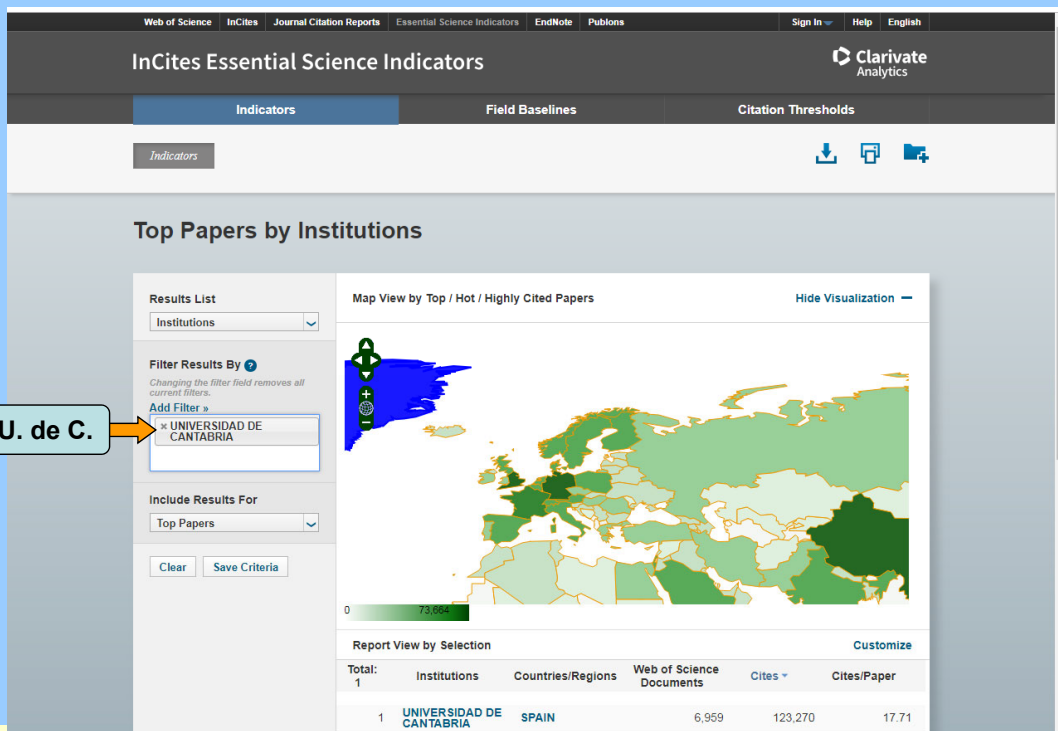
Web of Science InCites Journal Citation Reports Essential Science Indicators EndNote Publons Sign In Help English

InCites Essential Science Indicators

Clarivate Analytics

Indicators Field Baselines Citation Thresholds

Indicators

Top Papers by Institutions

Results List
Institutions

Filter Results By
Changing the filter field removes all current filters.
Add Filter »

U. de C.

× UNIVERSIDAD DE CANTABRIA

Include Results For
Top Papers

Clear Save Criteria

Map View by Top / Hot / Highly Cited Papers

Hide Visualization

0 73,664

Report View by Selection

Customize

| Total: 1 | Institutions | Countries/Regions | Web of Science Documents | Cites | Cites/Paper |
|---|---|---|---|---|---|
| 1 | UNIVERSIDAD DE CANTABRIA | SPAIN | 6,959 | 123,270 | 17.71 |